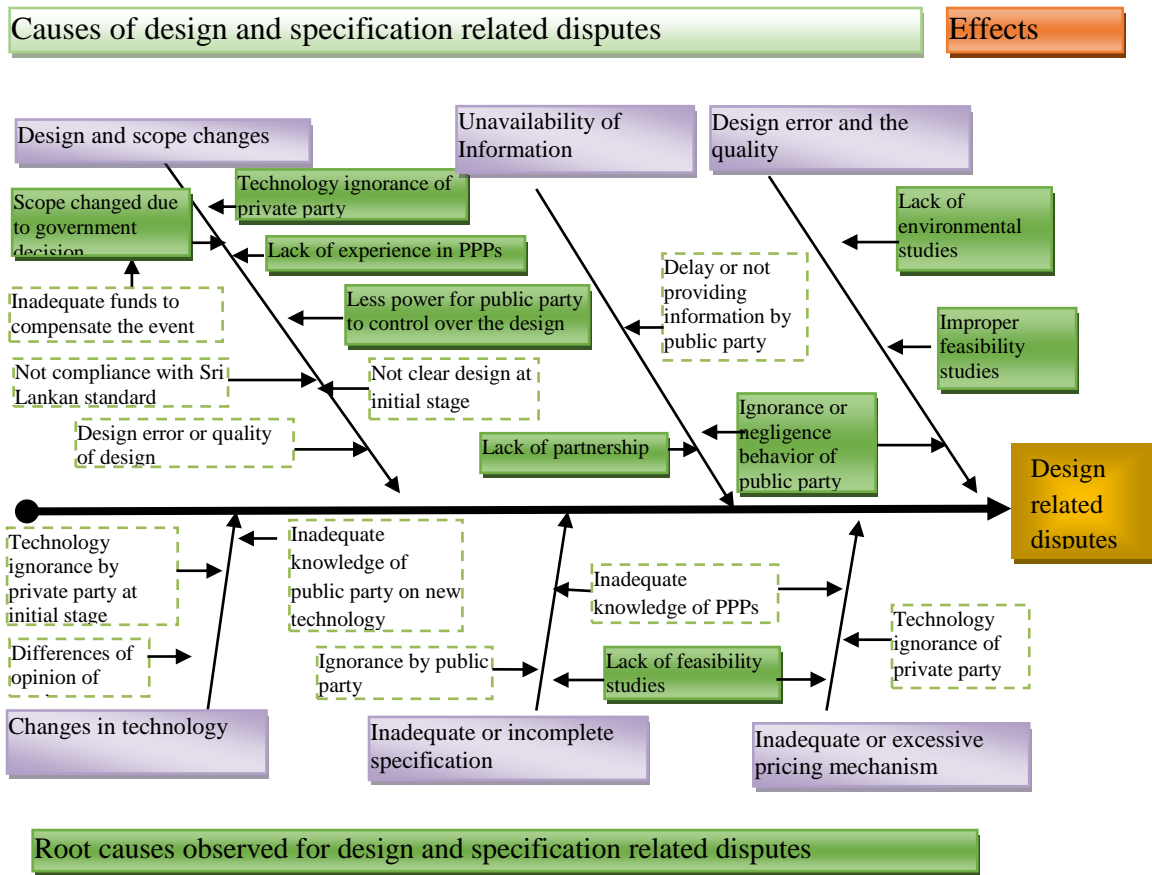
Causes of design and specification related disputes

Effects

Design and scope changes

Unavailability of Information

Design error and the quality

Technology ignorance of private party

Scope changed due to government decision

Lack of experience in PPPs

Inadequate funds to compensate the event

Less power for public party to control over the design

Delay or not providing information by public party

Lack of environmental studies

Improper feasibility studies

Not compliance with Sri Lankan standard

Not clear design at initial stage

Design error or quality of design

Lack of partnership

Ignorance or negligence behavior of public party

Design related disputes

Technology ignorance by private party at initial stage

Inadequate knowledge of public party on new technology

Inadequate knowledge of PPPs

Technology ignorance of private party

Differences of opinion of

Ignorance by public party

Lack of feasibility studies

Changes in technology

Inadequate or incomplete specification

Inadequate or excessive pricing mechanism

Root causes observed for design and specification related disputes